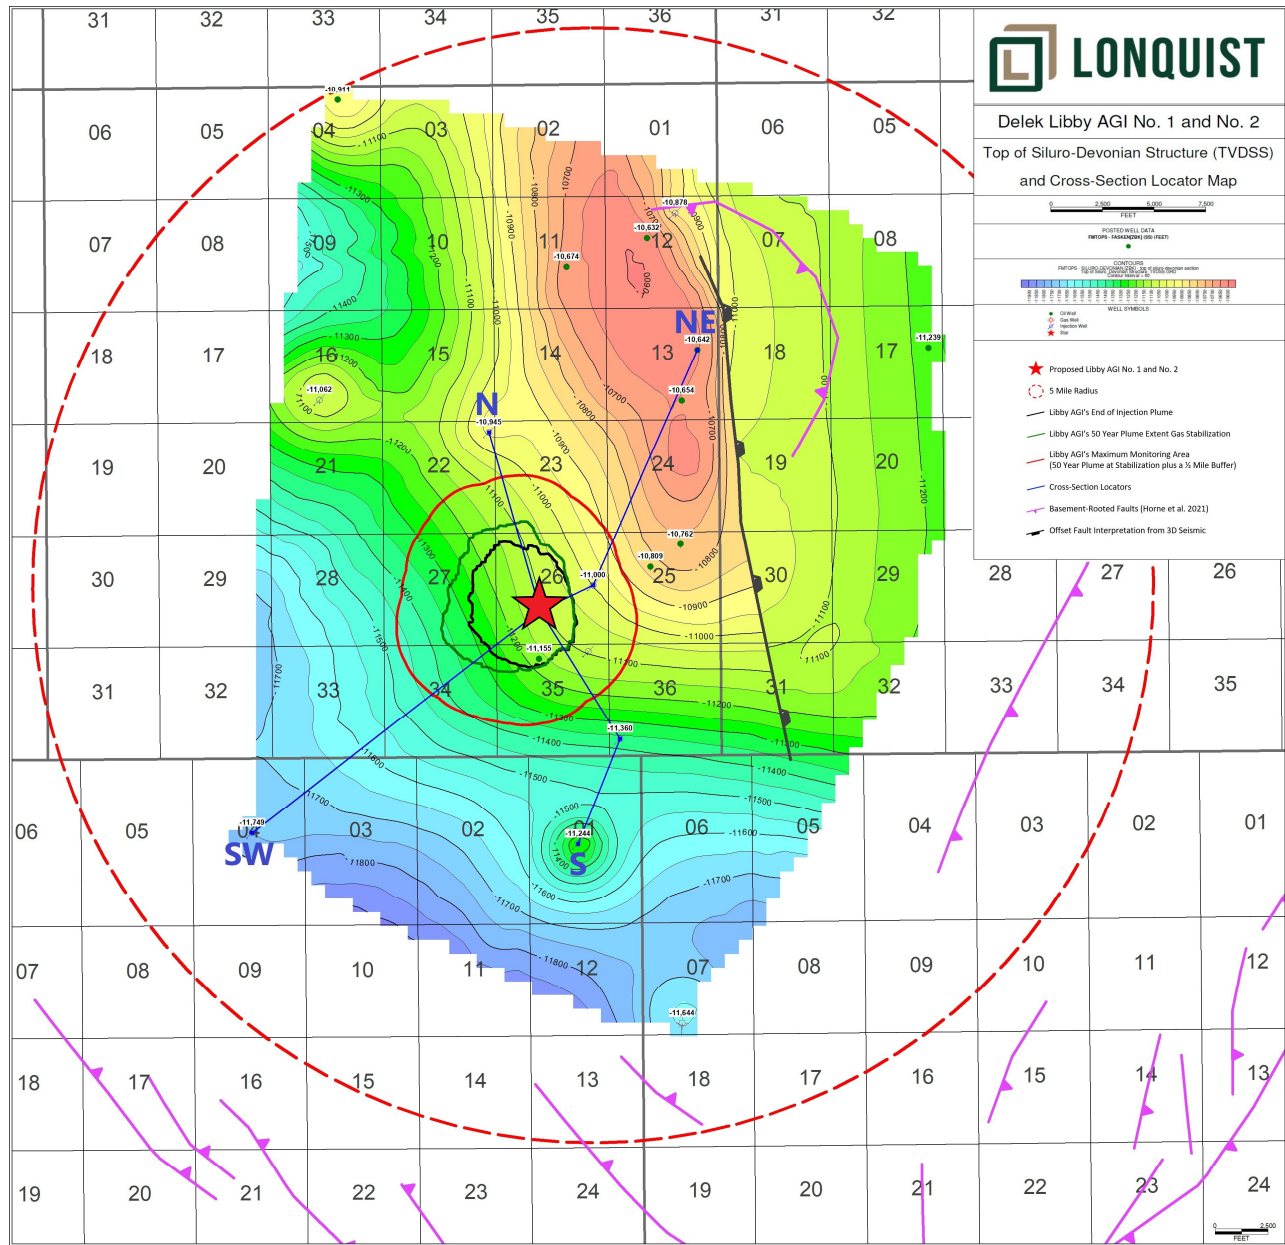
LONQUIST

Delek Libby AGI No. 1 and No. 2

Top of Siluro-Devonian Structure (TVDSS)

and Cross-Section Locator Map

0 2,500 5,000 7,500
FEET

POSTED WELL DATA

CONTOURS

WELL SYMBOLS

Proposed Libby AGI No. 1 and No. 2

5 Mile Radius

Libby AGI's End of Injection Plume

Libby AGI's 50 Year Plume Extent Gas Stabilization

Libby AGI's Maximum Monitoring Area (50 Year Plume at Stabilization plus a ½ Mile Buffer)

Cross-Section Locators

Basement-Rooted Faults (Horne et al. 2021)

Offset Fault Interpretation from 3D Seismic

31 32 33 34 35 36 31 32

06 05 04 03 02 01 06 05

07 08 09 10 11 12 07 08

18 17 16 15 14 13 18 17

19 20 21 22 23 24 19 20

30 29 28 27 26 25 30 29 28 27 26

31 32 33 34 35 36 31 32 33 34 35

06 05 04 03 02 01 06 05 04 03 02 01

07 08 09 10 11 12 07 08 09 10 11 12

18 17 16 15 14 13 18 17 16 15 14 13

19 20 21 22 23 24 19 20 21 22 23 24

NE

N

SW

S

-10,911
-10,878
-10,632
-10,674
-10,642
-10,654
-11,239
-11,062
-10,945
-10,762
-10,809
-11,000
-11,155
-11,360
-11,749
-11,244
-11,644

-11100
-11300
-11400
-11200
-10900
-10800
-10700
-11000
-11500
-11600
-11700
-11800

0 2,500
FEET